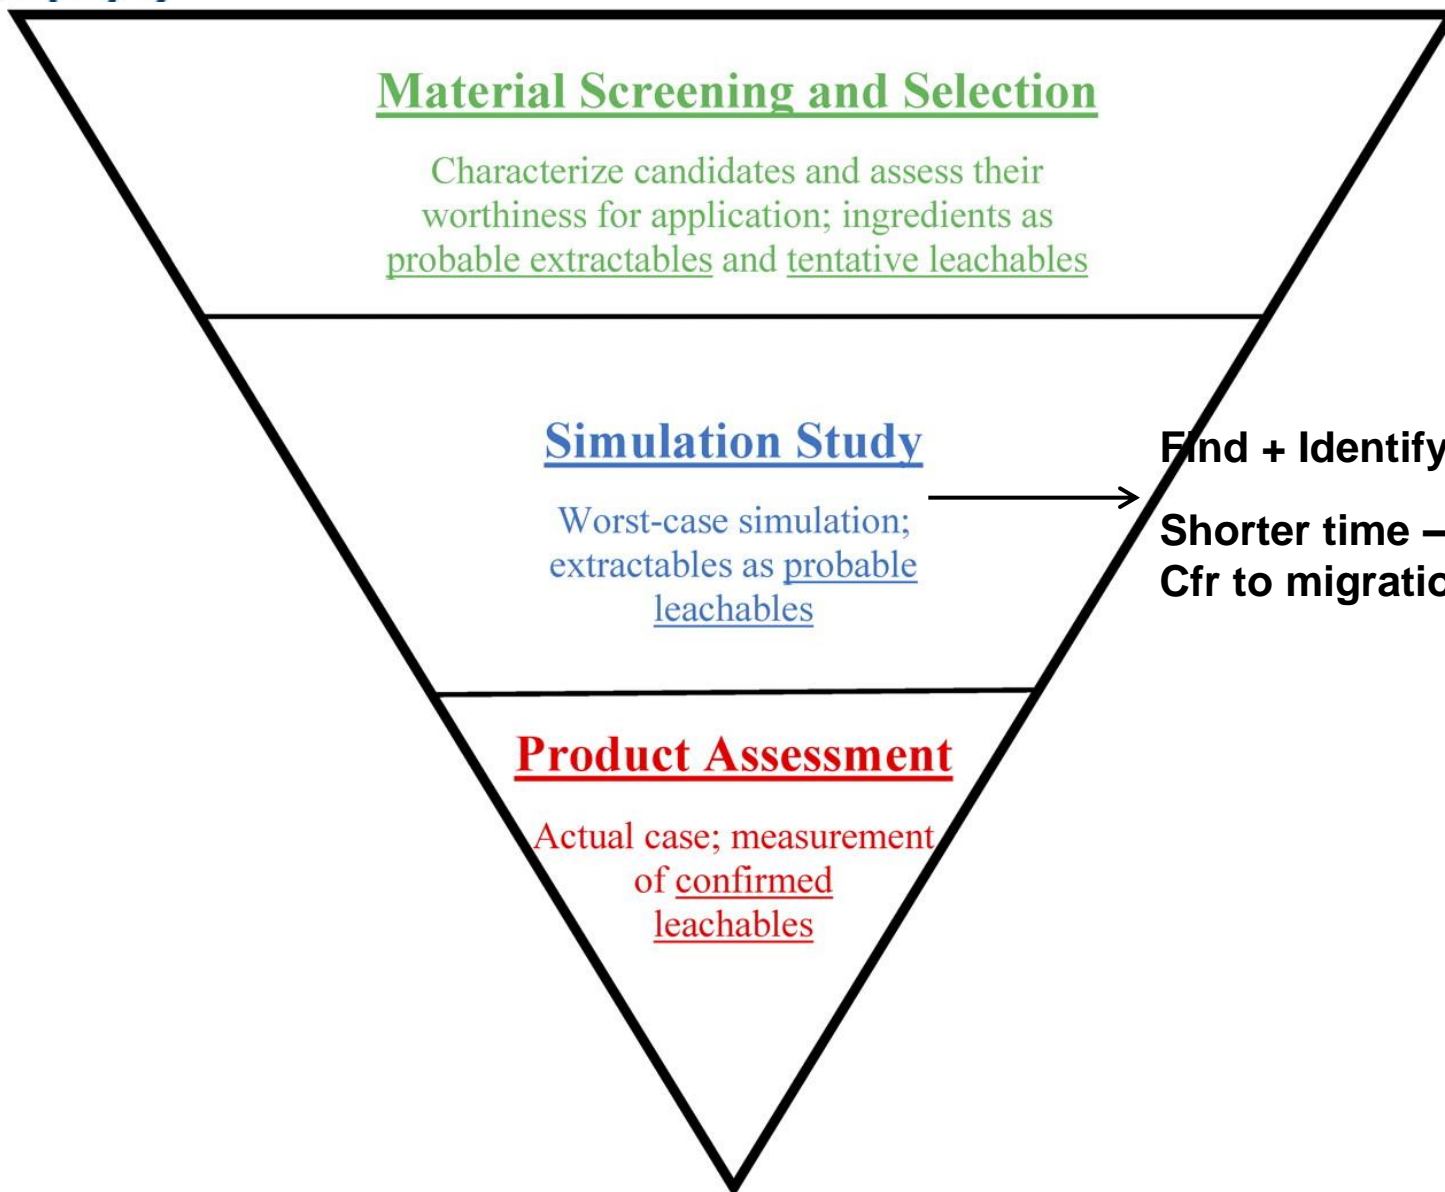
Material Screening and Selection

Characterize candidates and assess their worthiness for application; ingredients as probable extractables and tentative leachables

Simulation Study

Worst-case simulation; extractables as probable leachables

Find + Identify

Shorter time –
Cfr to migratio

Product Assessment

Actual case; measurement of confirmed leachables